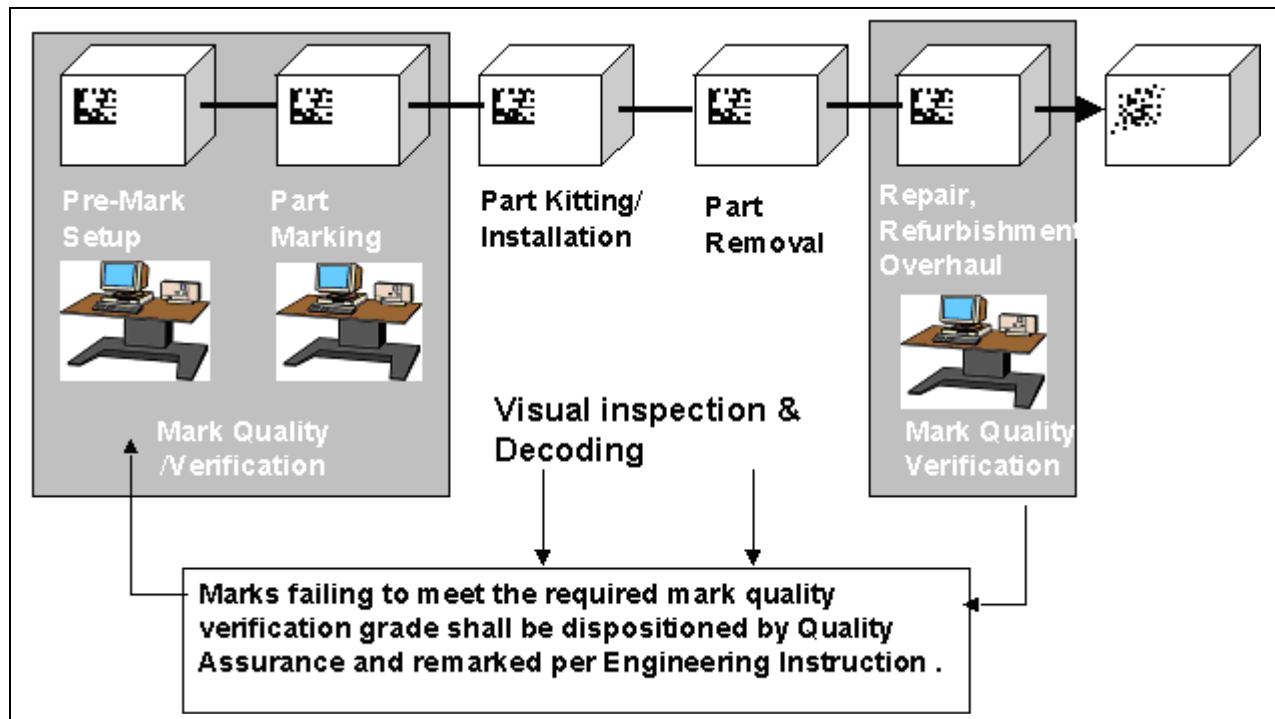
Pre-Mark Setup

Part Marking

Part Kitting/ Installation

Part Removal

Repair, Refurbishment Overhaul

Mark Quality /Verification

Visual inspection & Decoding

Mark Quality Verification

Marks failing to meet the required mark quality verification grade shall be dispositioned by Quality Assurance and remarked per Engineering Instruction .